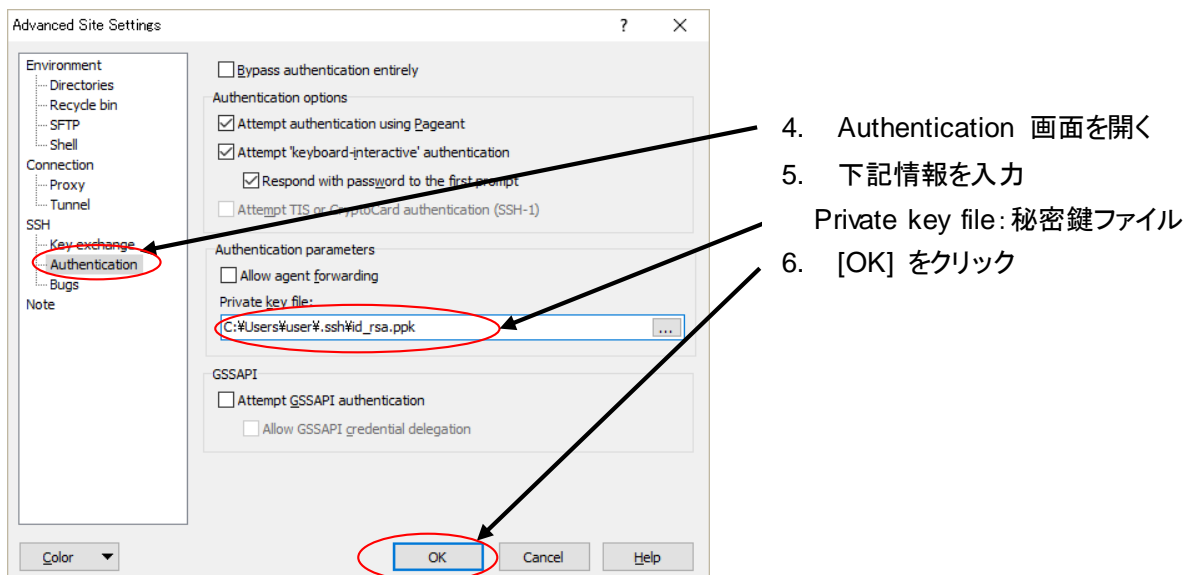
Advanced Site Settings ? ✕

Environment
Directories
Recycle bin
SFTP
Shell
Connection
Proxy
Tunnel
SSH
Key exchange
Authentication
Bugs
Note

Bypass authentication entirely

Authentication options
Attempt authentication using Pageant
Attempt 'keyboard-interactive' authentication
Respond with password to the first prompt
Attempt TIS or CryptoCard authentication (SSH-1)

Authentication parameters
Allow agent forwarding
Private key file:
C:¥Users¥user¥.ssh¥id_rsa.ppk ...

GSSAPI
Attempt GSSAPI authentication
Allow GSSAPI credential delegation

Color OK Cancel Help

4. Authentication 画面を開く
5. 下記情報を入力
Private key file: 秘密鍵ファイル
6. [OK] をクリック